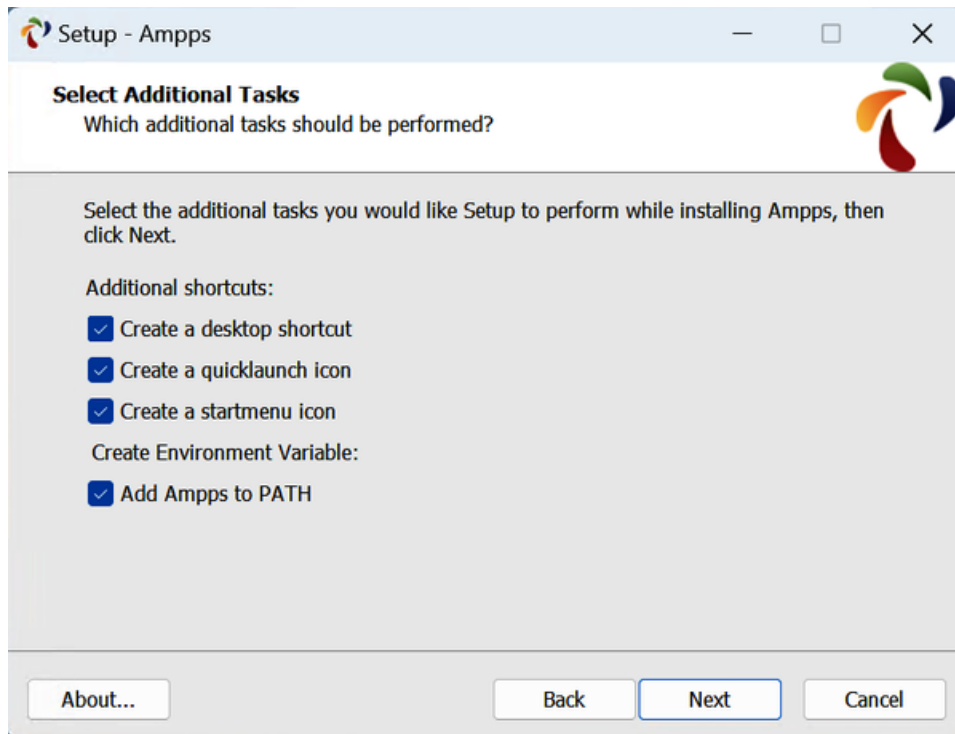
Setup - Ampps

Select Additional Tasks
Which additional tasks should be performed?

Select the additional tasks you would like Setup to perform while installing Ampps, then click Next.

Additional shortcuts:
Create a desktop shortcut
Create a quicklaunch icon
Create a startmenu icon
Create Environment Variable:
Add Ampps to PATH

About...
Back
Next
Cancel